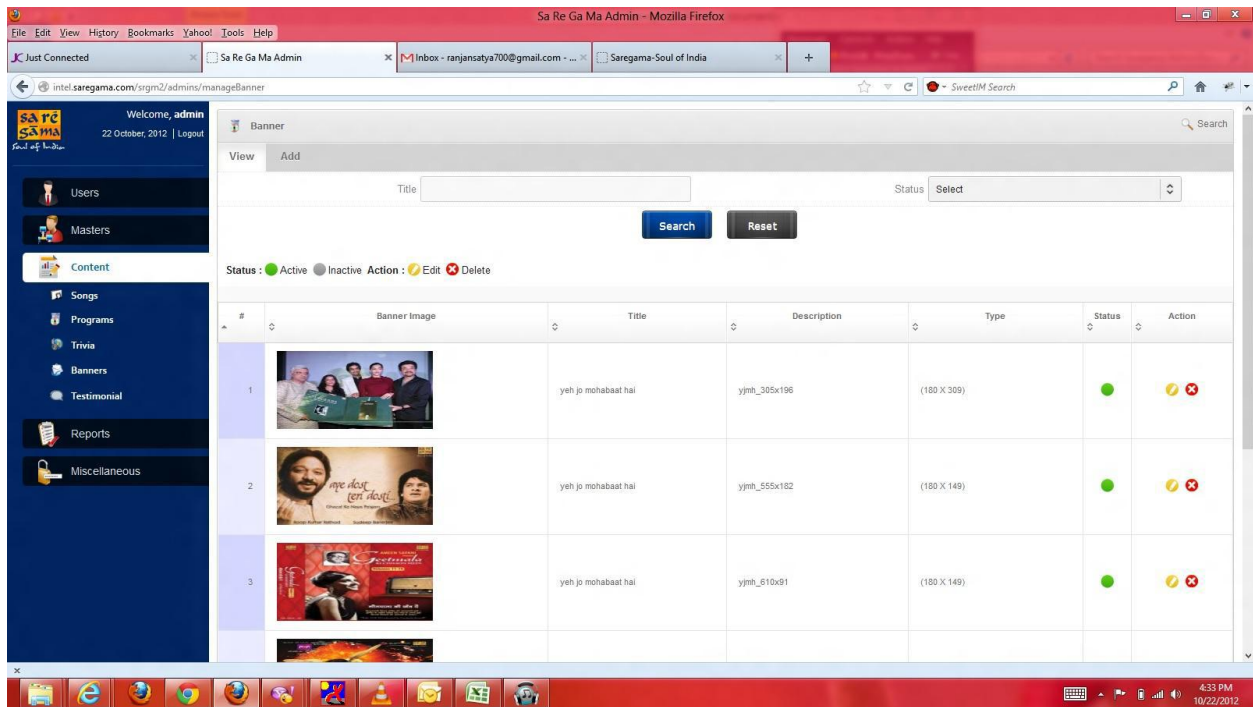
Sa Re Ga Ma Admin - Mozilla Firefox

File Edit View History Bookmarks Yahoo! Tools Help

Just Connected | Sa Re Ga Ma Admin | Inbox - ranjansatya700@gmail.com - ... | Saregama-Soul of India | +

intel.saregama.com/srgm2/admins/manageBanner

SweetIM Search

sa re ga ma
Soul of India

Welcome, admin
22 October, 2012 | Logout

Users
Masters
Content
Songs
Programs
Trivia
Banners
Testimonial
Reports
Miscellaneous

Banner

Search

View Add

Title

Status Select

Search Reset

Status : Active Inactive Action : Edit Delete

| # | Banner Image | Title | Description | Type | Status | Action |
|---|---|---|---|---|---|---|
| 1 | | yeh jo mohabaat hai | yjmh_305x196 | (180 X 309) | | |
| 2 | ye dost teri dosti | yeh jo mohabaat hai | yjmh_555x182 | (180 X 149) | | |
| 3 | Geetmala | yeh jo mohabaat hai | yjmh_610x91 | (180 X 149) | | |

4:33 PM
10/22/2012